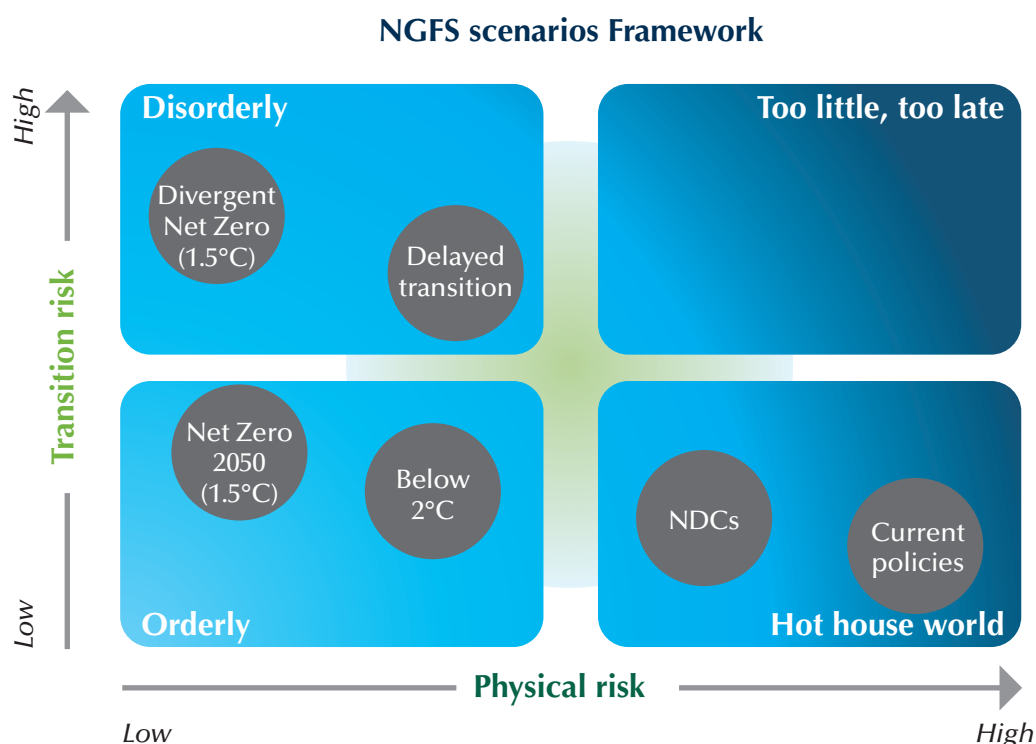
NGFS scenarios Framework

High

Transition risk

Low

Disorderly

Divergent Net Zero (1.5°C)

Delayed transition

Too little, too late

Net Zero 2050 (1.5°C)

Below 2°C

Orderly

NDCs

Current policies

Hot house world

Physical risk

Low

High